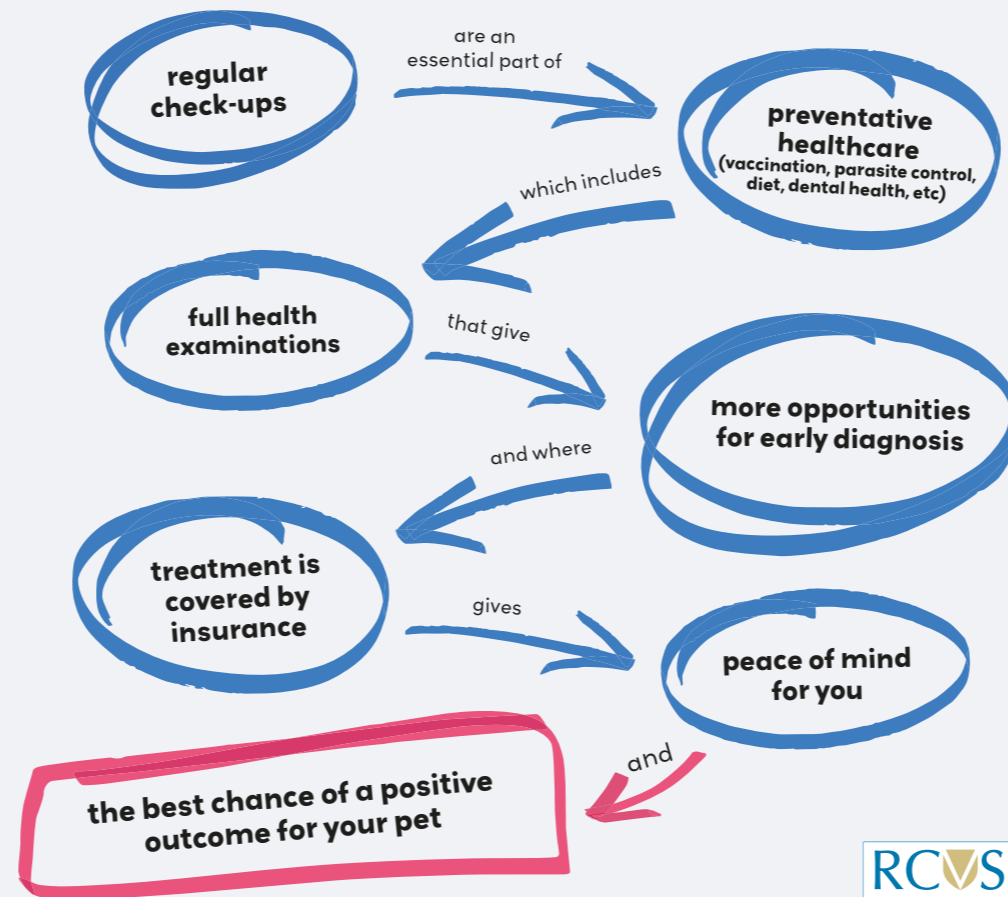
regular check-ups

are an essential part of

preventative healthcare (vaccination, parasite control, diet, dental health, etc)

which includes

full health examinations

that give

more opportunities for early diagnosis

and where

treatment is covered by insurance

gives

peace of mind for you

and

the best chance of a positive outcome for your pet

RCVS